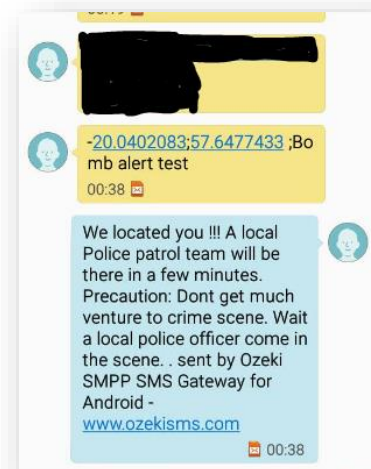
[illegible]

-20.0402083;57.6477433 ;Bomb alert test
00:38

We located you !!! A local Police patrol team will be there in a few minutes. Precaution: Dont get much venture to crime scene. Wait a local police officer come in the scene. . sent by Ozeki SMPP SMS Gateway for Android - www.ozekisms.com
00:38